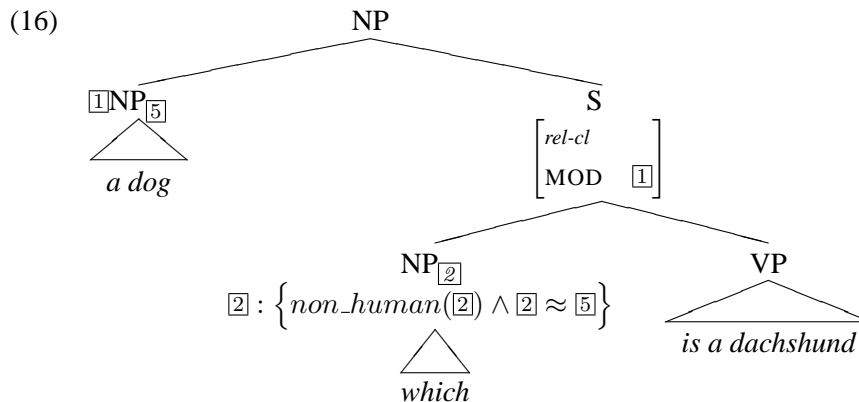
(16)

NP

$\boxed{1}$NP$_{\boxed{5}}$

*a dog*

S

$\begin{bmatrix} \textit{rel-cl} & \\ \text{MOD} & \boxed{1} \end{bmatrix}$

NP$_{\boxed{2}}$

$\boxed{2} : \left\{ non\_human(\boxed{2}) \wedge \boxed{2} \approx \boxed{5} \right\}$

*which*

VP

*is a dachshund*